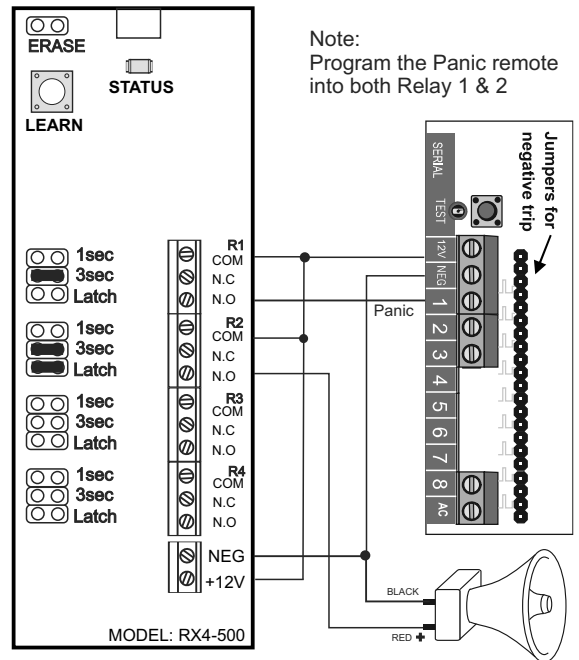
ERASE

STATUS

LEARN

Note:
Program the Panic remote into both Relay 1 & 2

1sec
3sec
Latch

1sec
3sec
Latch

1sec
3sec
Latch

1sec
3sec
Latch

R1
COM
N.C
N.O

R2
COM
N.C
N.O

R3
COM
N.C
N.O

R4
COM
N.C
N.O

NEG
+12V

MODEL: RX4-500

SERIAL
TEST

Jumpers for negative trip

12V
NEG
1
2
3
4
5
6
7
8
AC

Panic

BLACK
RED +